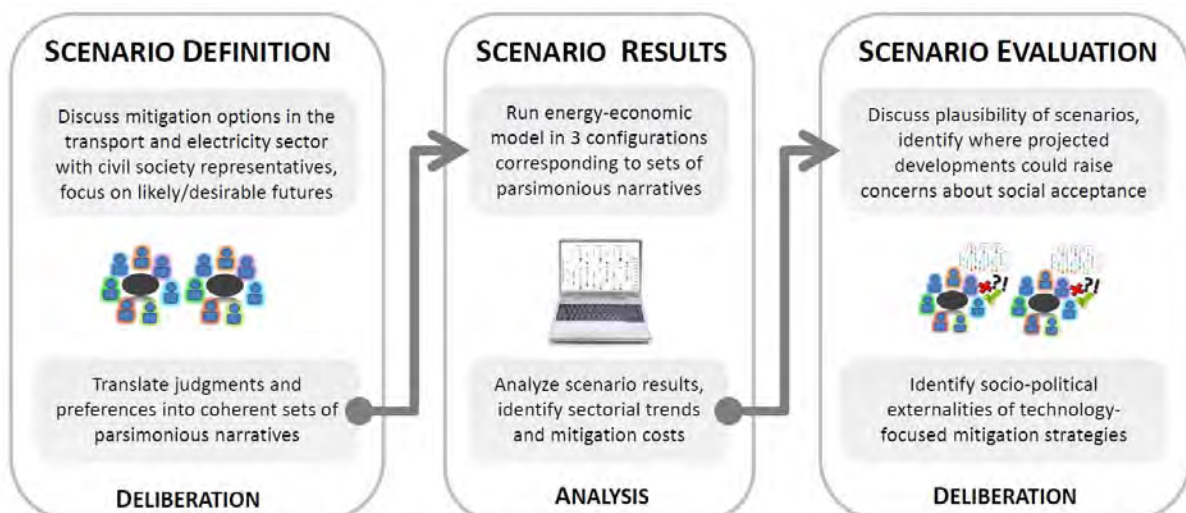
SCENARIO DEFINITION

Discuss mitigation options in the transport and electricity sector with civil society representatives, focus on likely/desirable futures

Translate judgments and preferences into coherent sets of parsimonious narratives

DELIBERATION

SCENARIO RESULTS

Run energy-economic model in 3 configurations corresponding to sets of parsimonious narratives

Analyze scenario results, identify sectorial trends and mitigation costs

ANALYSIS

SCENARIO EVALUATION

Discuss plausibility of scenarios, identify where projected developments could raise concerns about social acceptance

?!

?!

Identify socio-political externalities of technology-focused mitigation strategies

DELIBERATION